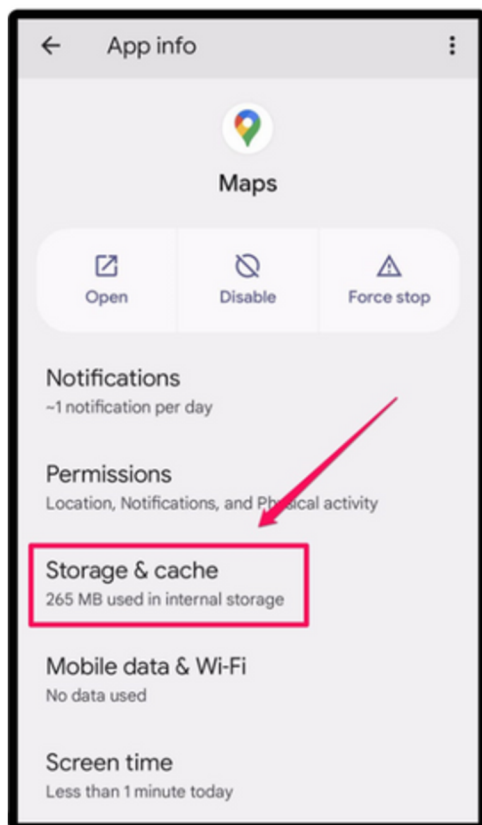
App info

Maps

Open

Disable

Force stop

Notifications
~1 notification per day

Permissions
Location, Notifications, and Physical activity

Storage & cache
265 MB used in internal storage

Mobile data & Wi-Fi
No data used

Screen time
Less than 1 minute today